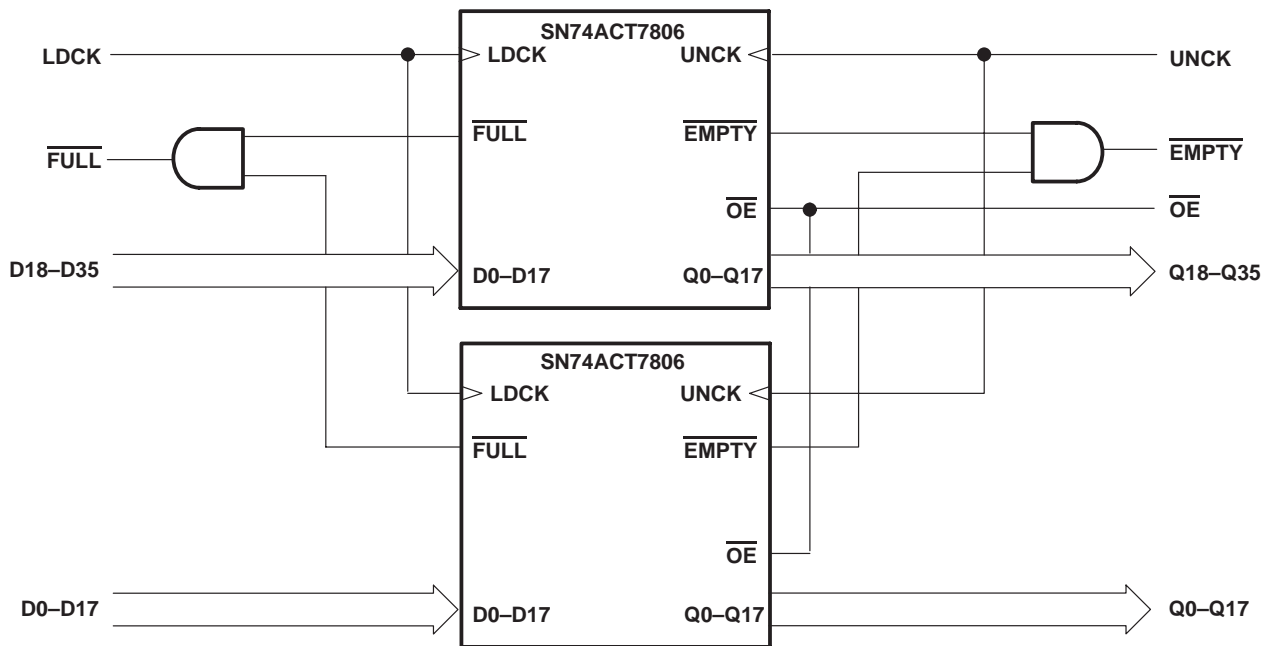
SN74ACT7806

LDCK
LDCK
UNCK
UNCK
$\overline{FULL}$
$\overline{FULL}$
$\overline{EMPTY}$
$\overline{EMPTY}$
$\overline{OE}$
$\overline{OE}$
D18–D35
D0–D17
Q0–Q17
Q18–Q35

SN74ACT7806

LDCK
UNCK
$\overline{FULL}$
$\overline{EMPTY}$
$\overline{OE}$
D0–D17
D0–D17
Q0–Q17
Q0–Q17